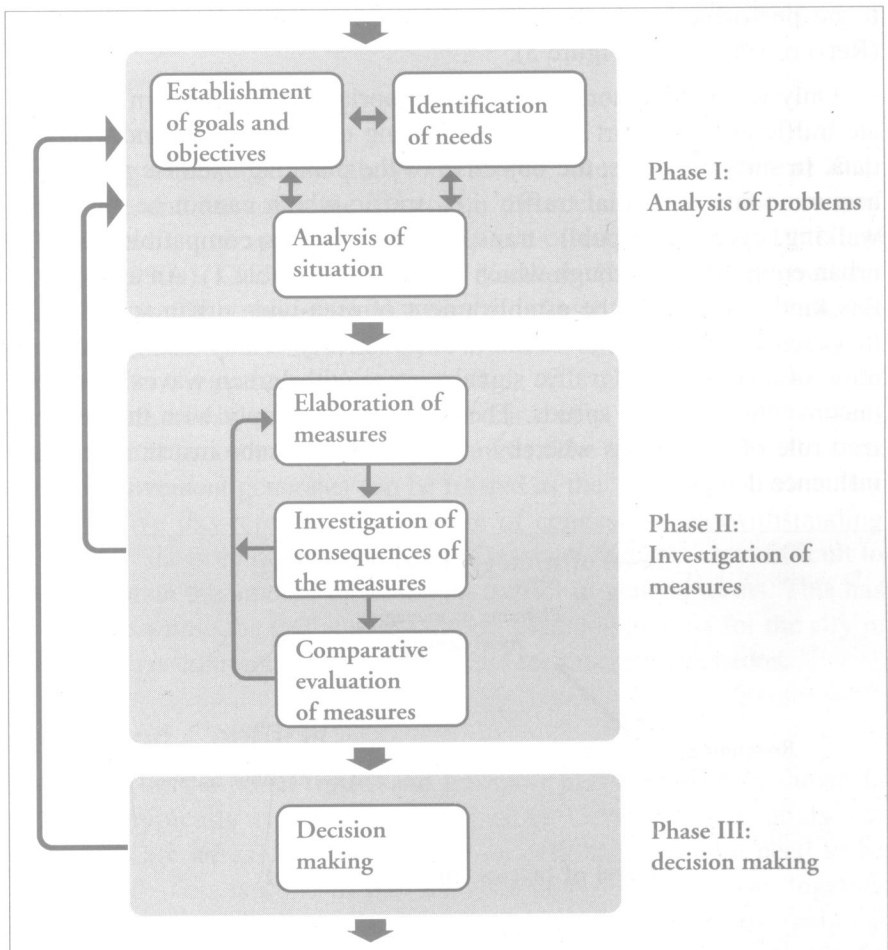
Establishment of goals and objectives

Identification of needs

Analysis of situation

Phase I: Analysis of problems

Elaboration of measures

Investigation of consequences of the measures

Comparative evaluation of measures

Phase II: Investigation of measures

Decision making

Phase III: decision making